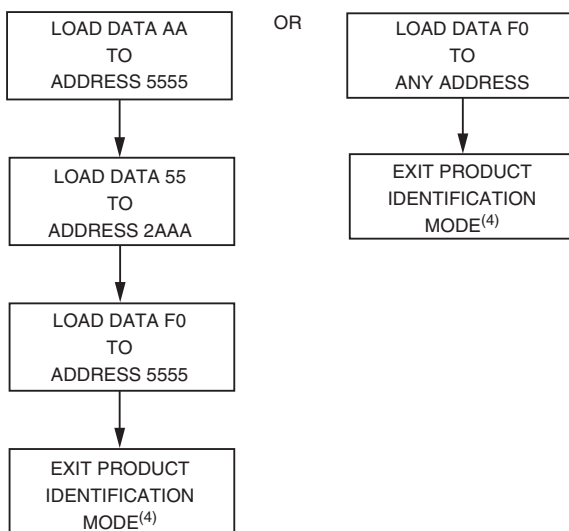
LOAD DATA AA
TO
ADDRESS 5555

OR

LOAD DATA F0
TO
ANY ADDRESS

EXIT PRODUCT
IDENTIFICATION
MODE$^{(4)}$

LOAD DATA 55
TO
ADDRESS 2AAA

LOAD DATA F0
TO
ADDRESS 5555

EXIT PRODUCT
IDENTIFICATION
MODE$^{(4)}$